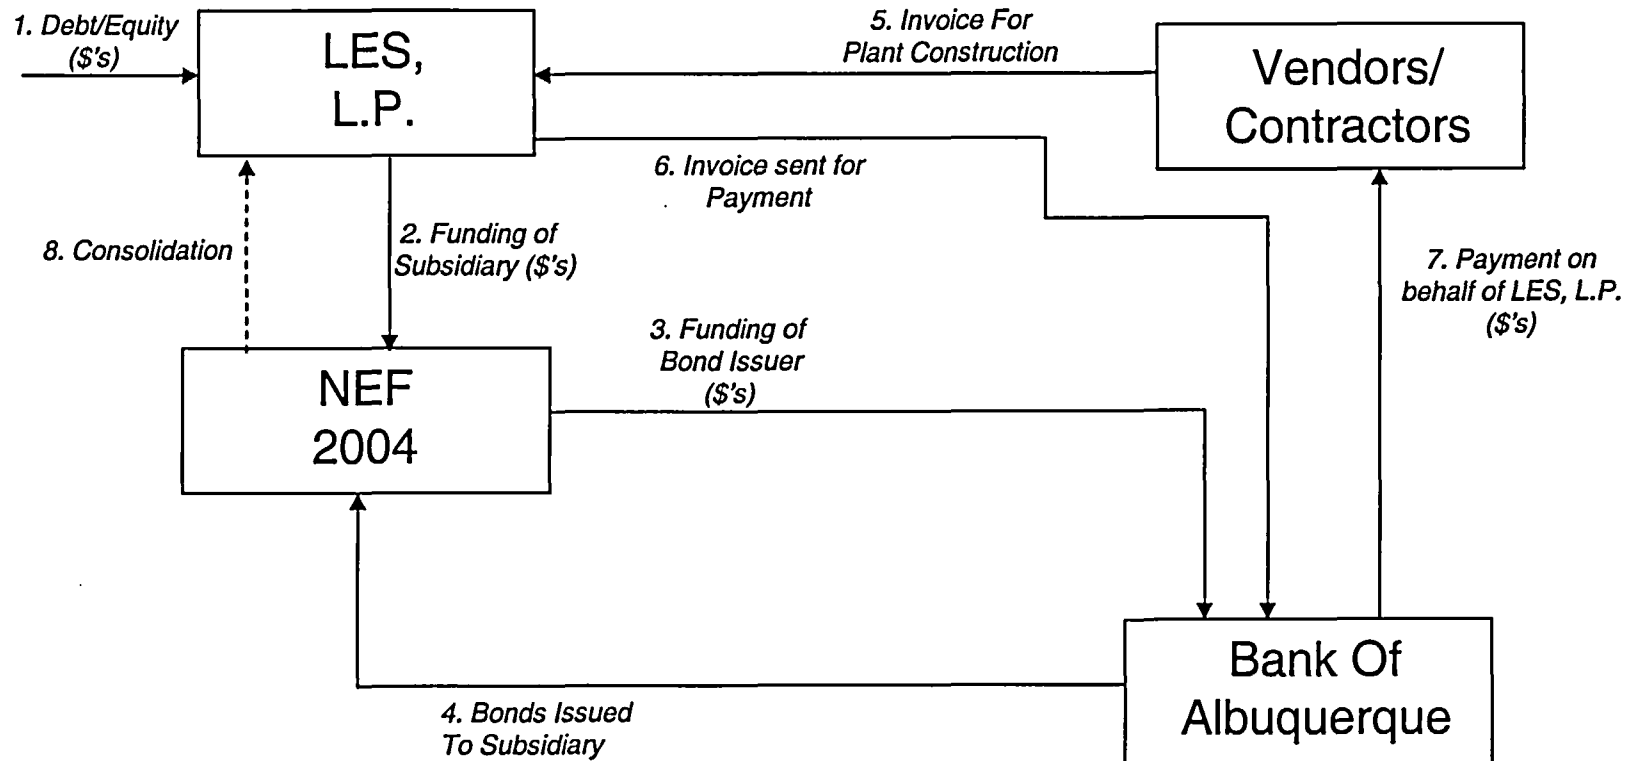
1. Debt/Equity ($'s)

LES, L.P.

5. Invoice For Plant Construction

Vendors/ Contractors

6. Invoice sent for Payment

8. Consolidation

2. Funding of Subsidiary ($'s)

7. Payment on behalf of LES, L.P. ($'s)

3. Funding of Bond Issuer ($'s)

NEF 2004

Bank Of Albuquerque

4. Bonds Issued To Subsidiary